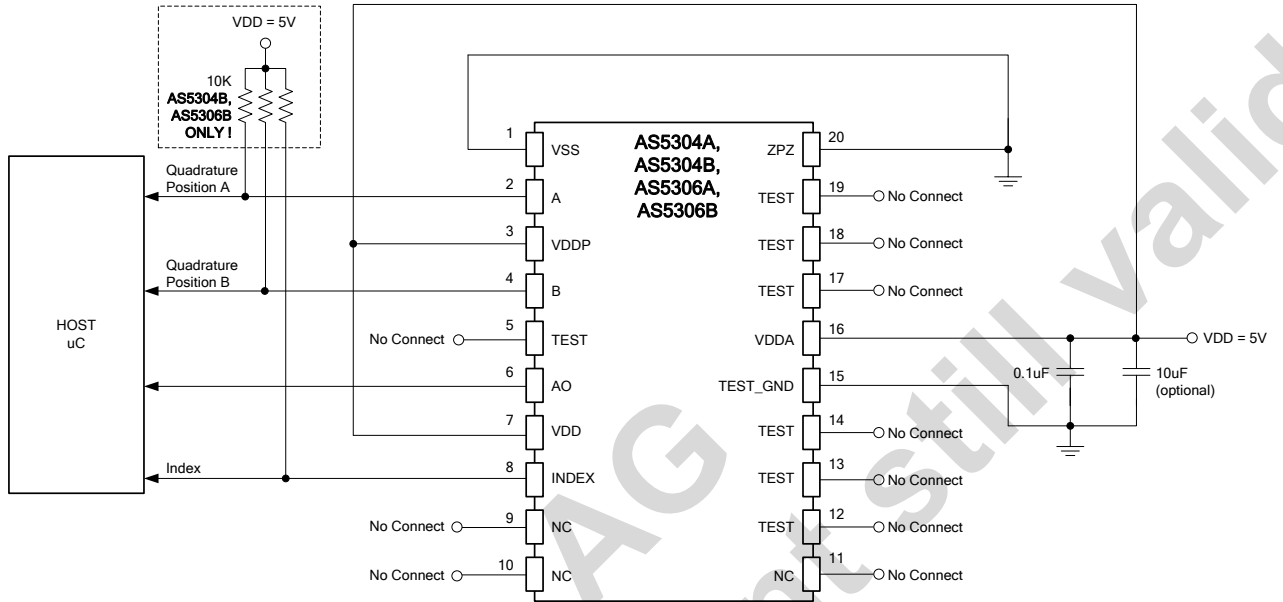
VDD = 5V

10K

AS5304B, AS5306B ONLY !

HOST uC

Quadrature Position A

Quadrature Position B

Index

No Connect

No Connect

No Connect

1 VSS

2 A

3 VDDP

4 B

5 TEST

6 AO

7 VDD

8 INDEX

9 NC

10 NC

AS5304A, AS5304B, AS5306A, AS5306B

20 ZPZ

19 TEST No Connect

18 TEST No Connect

17 TEST No Connect

16 VDDA

15 TEST_GND

14 TEST No Connect

13 TEST No Connect

12 TEST No Connect

11 NC No Connect

VDD = 5V

0.1uF

10uF (optional)

AG

still valid